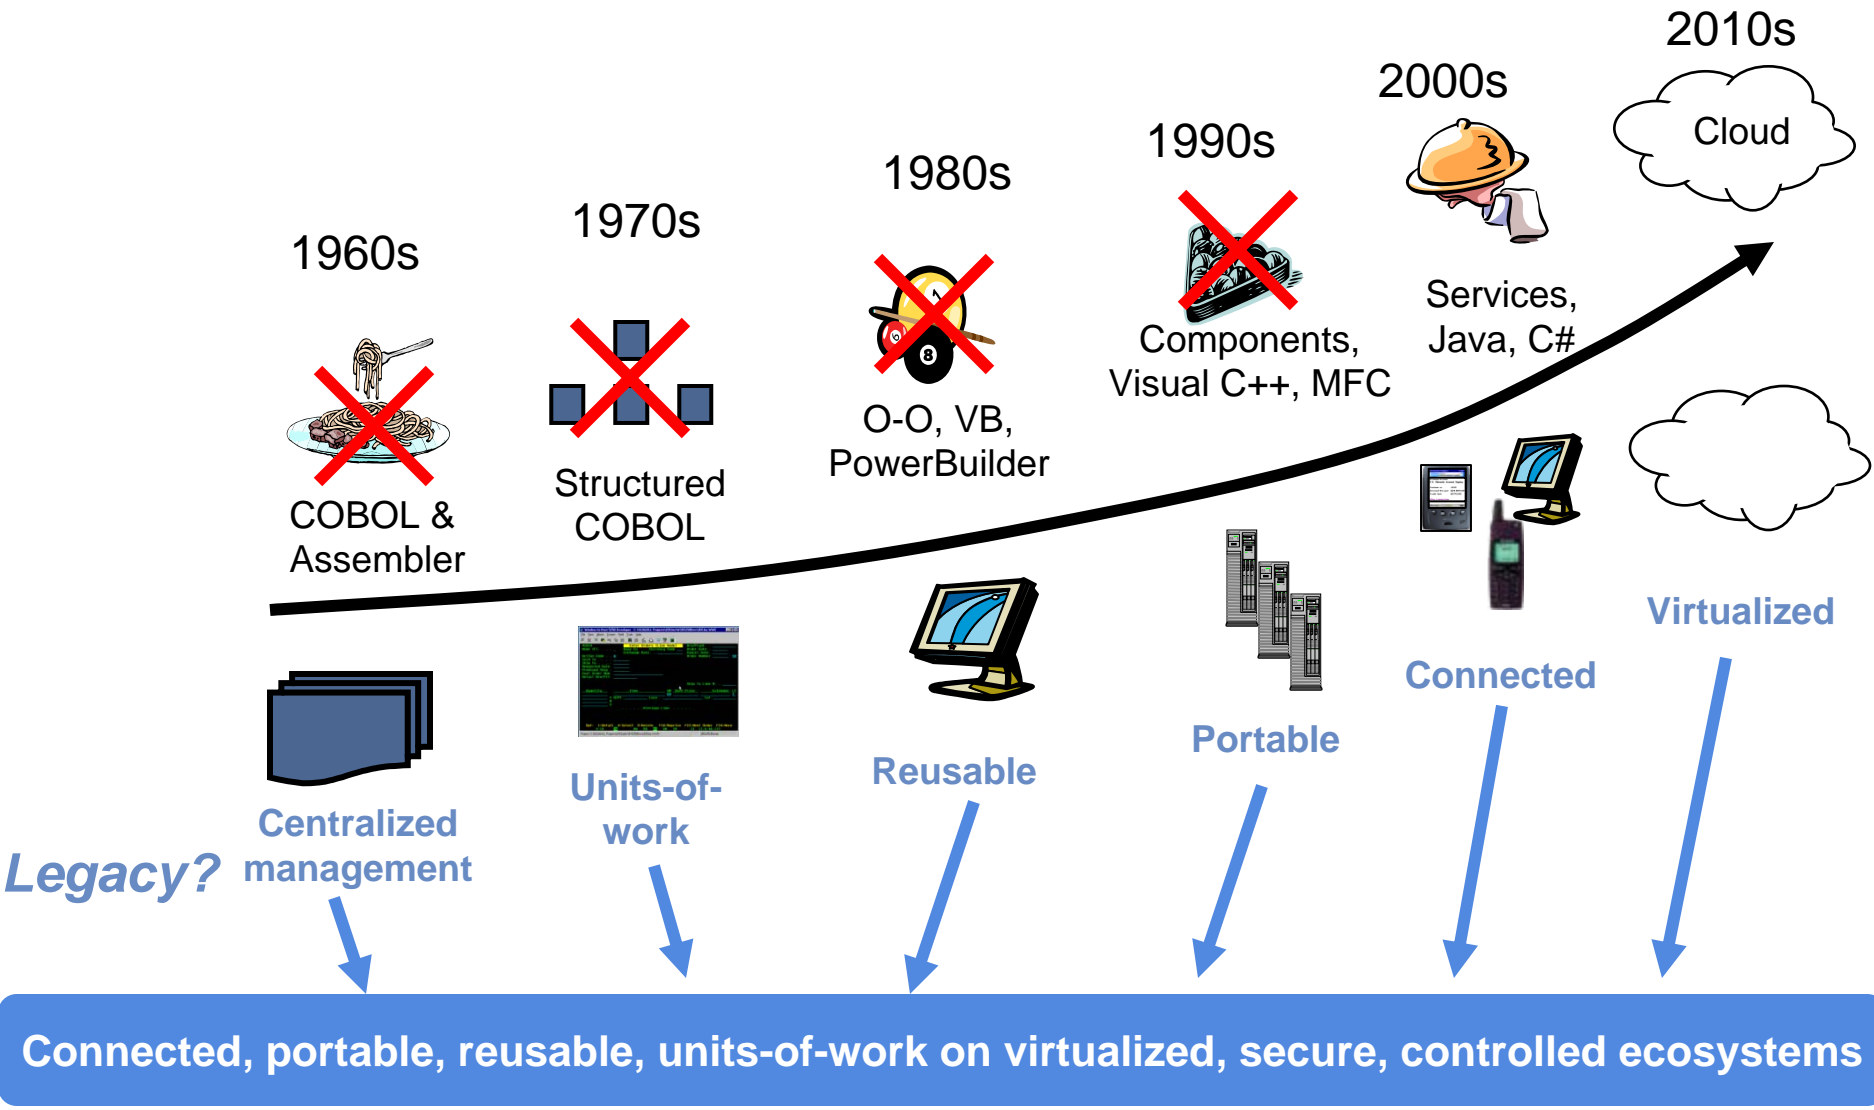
2010s

Cloud

2000s

1990s

1980s

1970s

1960s

Services, Java, C#

Components, Visual C++, MFC

O-O, VB, PowerBuilder

Structured COBOL

COBOL & Assembler

Virtualized

Connected

Portable

Reusable

Units-of-work

Centralized management

Legacy?

Connected, portable, reusable, units-of-work on virtualized, secure, controlled ecosystems